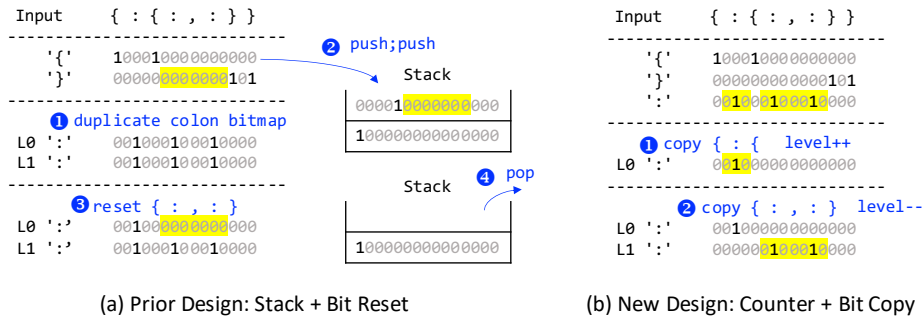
Input { : { : , : } }

'{' 1000100000000000
'}' 0000000000000101

1 duplicate colon bitmap
L0 ':' 0010001000010000
L1 ':' 0010001000010000

3 reset { : , : }
L0 ':' 0010000000000000
L1 ':' 0010001000010000

2 push;push

Stack
0000100000000000
1000000000000000

Stack
4 pop
1000000000000000

Input { : { : , : } }

'{' 1000100000000000
'}' 0000000000000101
':' 0010001000010000

1 copy { : { level++
L0 ':' 0010000000000000

2 copy { : , : } level--
L0 ':' 0010000000000000
L1 ':' 0000001000010000

(a) Prior Design: Stack + Bit Reset

(b) New Design: Counter + Bit Copy